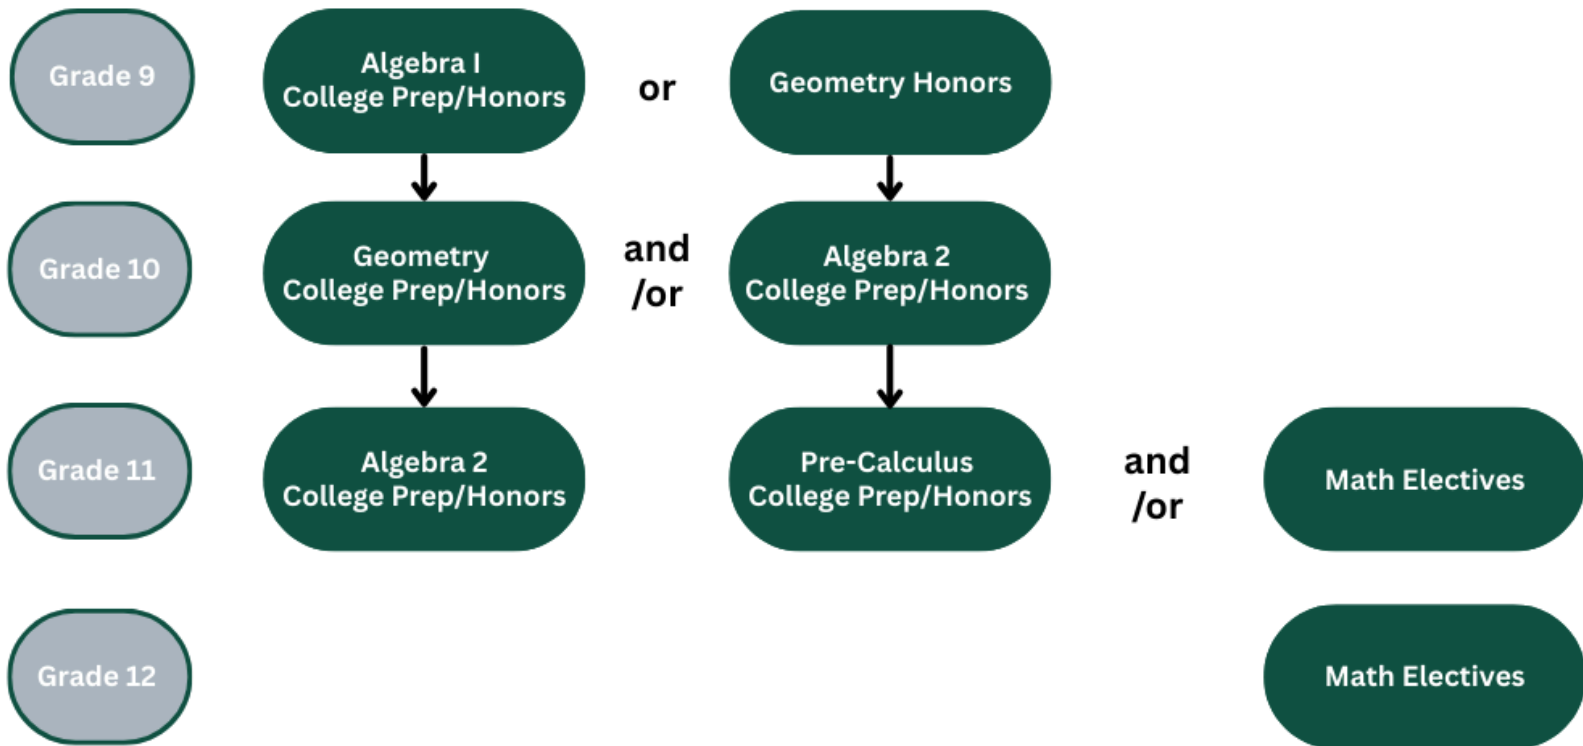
Grade 9

Algebra I
College Prep/Honors

or

Geometry Honors

Grade 10

Geometry
College Prep/Honors

and /or

Algebra 2
College Prep/Honors

Grade 11

Algebra 2
College Prep/Honors

Pre-Calculus
College Prep/Honors

and /or

Math Electives

Grade 12

Math Electives